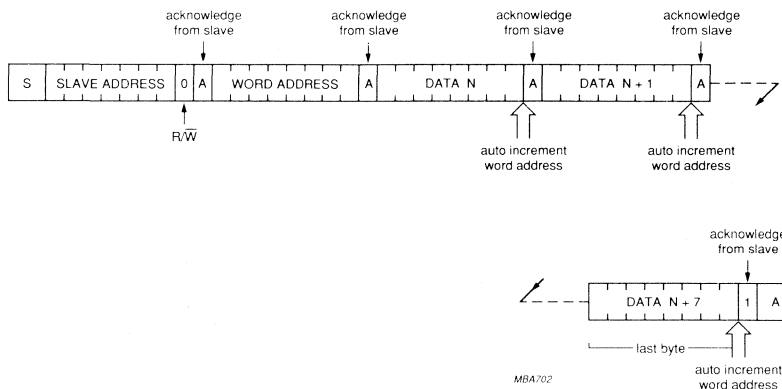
acknowledge from slave

acknowledge from slave

acknowledge from slave

acknowledge from slave

S SLAVE ADDRESS 0 A WORD ADDRESS A DATA N A DATA N + 1 A

R/$\overline{W}$

auto increment word address

auto increment word address

acknowledge from slave

DATA N + 7 1 A

last byte

auto increment word address

MBA702